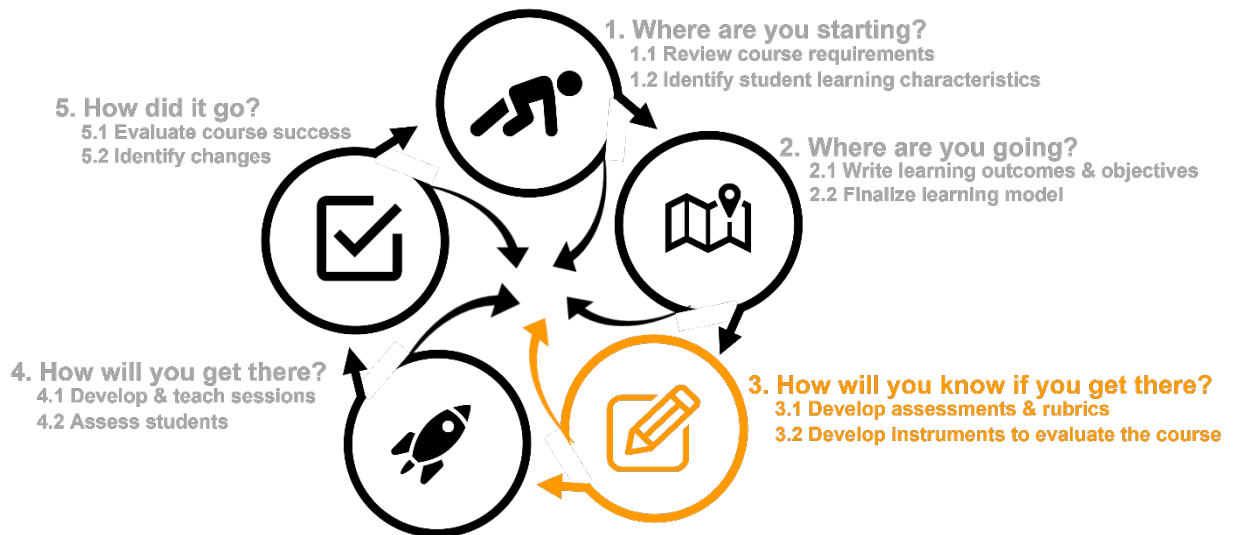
1. Where are you starting?
1.1 Review course requirements
1.2 Identify student learning characteristics

2. Where are you going?
2.1 Write learning outcomes & objectives
2.2 Finalize learning model

3. How will you know if you get there?
3.1 Develop assessments & rubrics
3.2 Develop instruments to evaluate the course

4. How will you get there?
4.1 Develop & teach sessions
4.2 Assess students

5. How did it go?
5.1 Evaluate course success
5.2 Identify changes